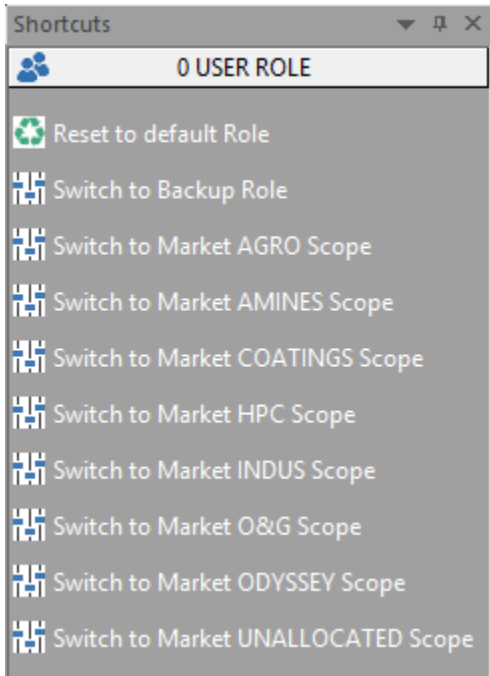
Shortcuts

0 USER ROLE

Reset to default Role

Switch to Backup Role

Switch to Market AGRO Scope

Switch to Market AMINES Scope

Switch to Market COATINGS Scope

Switch to Market HPC Scope

Switch to Market INDUS Scope

Switch to Market O&G Scope

Switch to Market ODYSSEY Scope

Switch to Market UNALLOCATED Scope